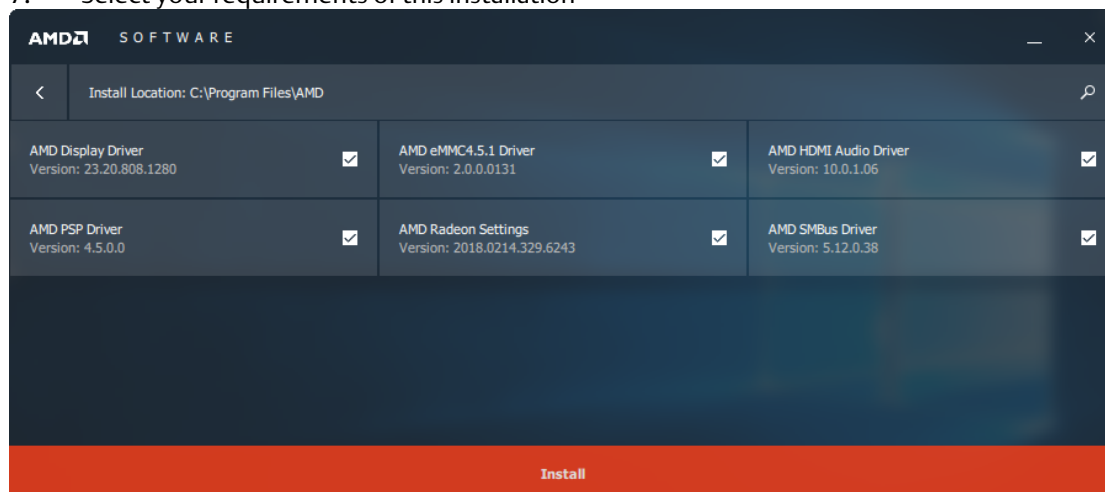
7. Select your requirements of this installation

AMD SOFTWARE

Install Location: C:\Program Files\AMD

AMD Display Driver
Version: 23.20.808.1280

AMD eMMC4.5.1 Driver
Version: 2.0.0.0131

AMD HDMI Audio Driver
Version: 10.0.1.06

AMD PSP Driver
Version: 4.5.0.0

AMD Radeon Settings
Version: 2018.0214.329.6243

AMD SMBus Driver
Version: 5.12.0.38

Install